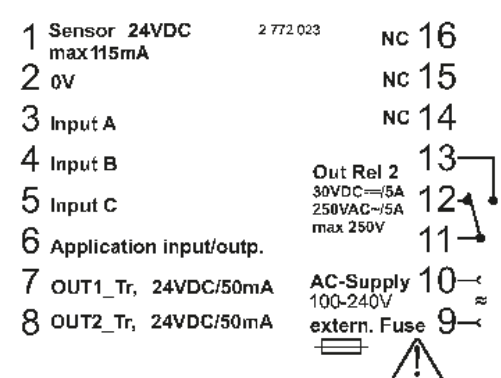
1 Sensor 24VDC max 115mA

2 772 023

2 0V

3 Input A

4 Input B

5 Input C

6 Application input/outp.

7 OUT1_Tr, 24VDC/50mA

8 OUT2_Tr, 24VDC/50mA

NC 16

NC 15

NC 14

Out Rel 2
30VDC ⎓ /5A
250VAC~/5A
max 250V

13

12

11

AC-Supply 10
100-240V
≈

extern. Fuse 9